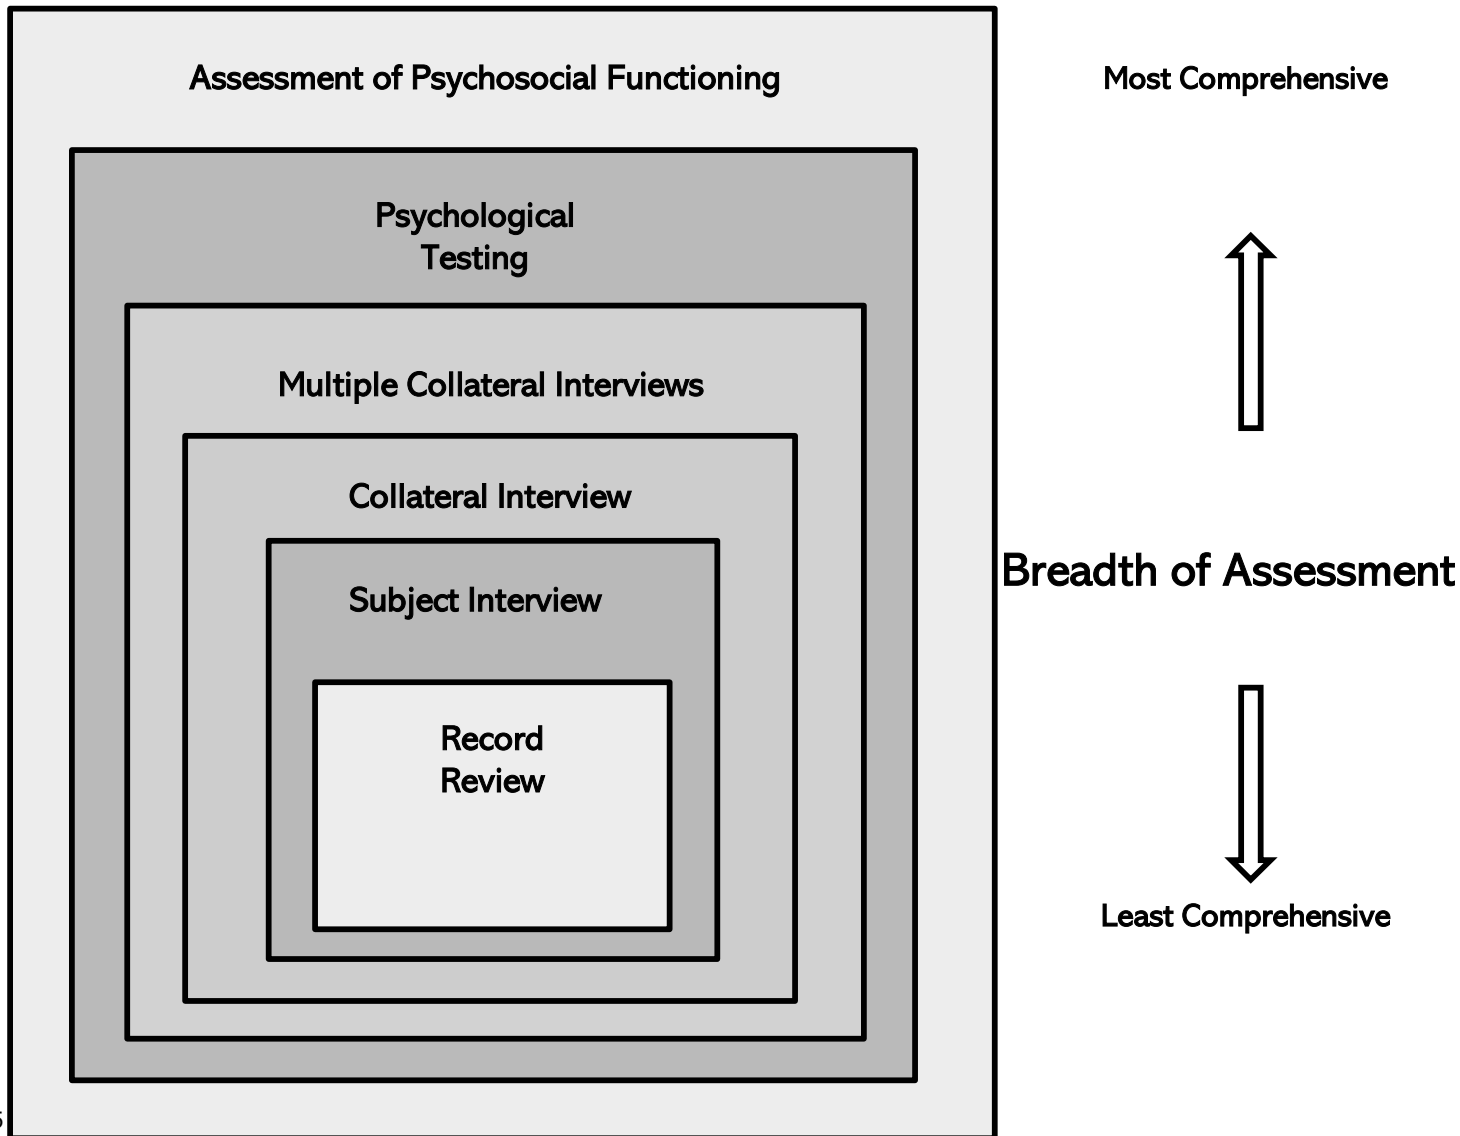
Assessment of Psychosocial Functioning

Psychological Testing

Multiple Collateral Interviews

Collateral Interview

Subject Interview

Record Review

Most Comprehensive

Breadth of Assessment

Least Comprehensive